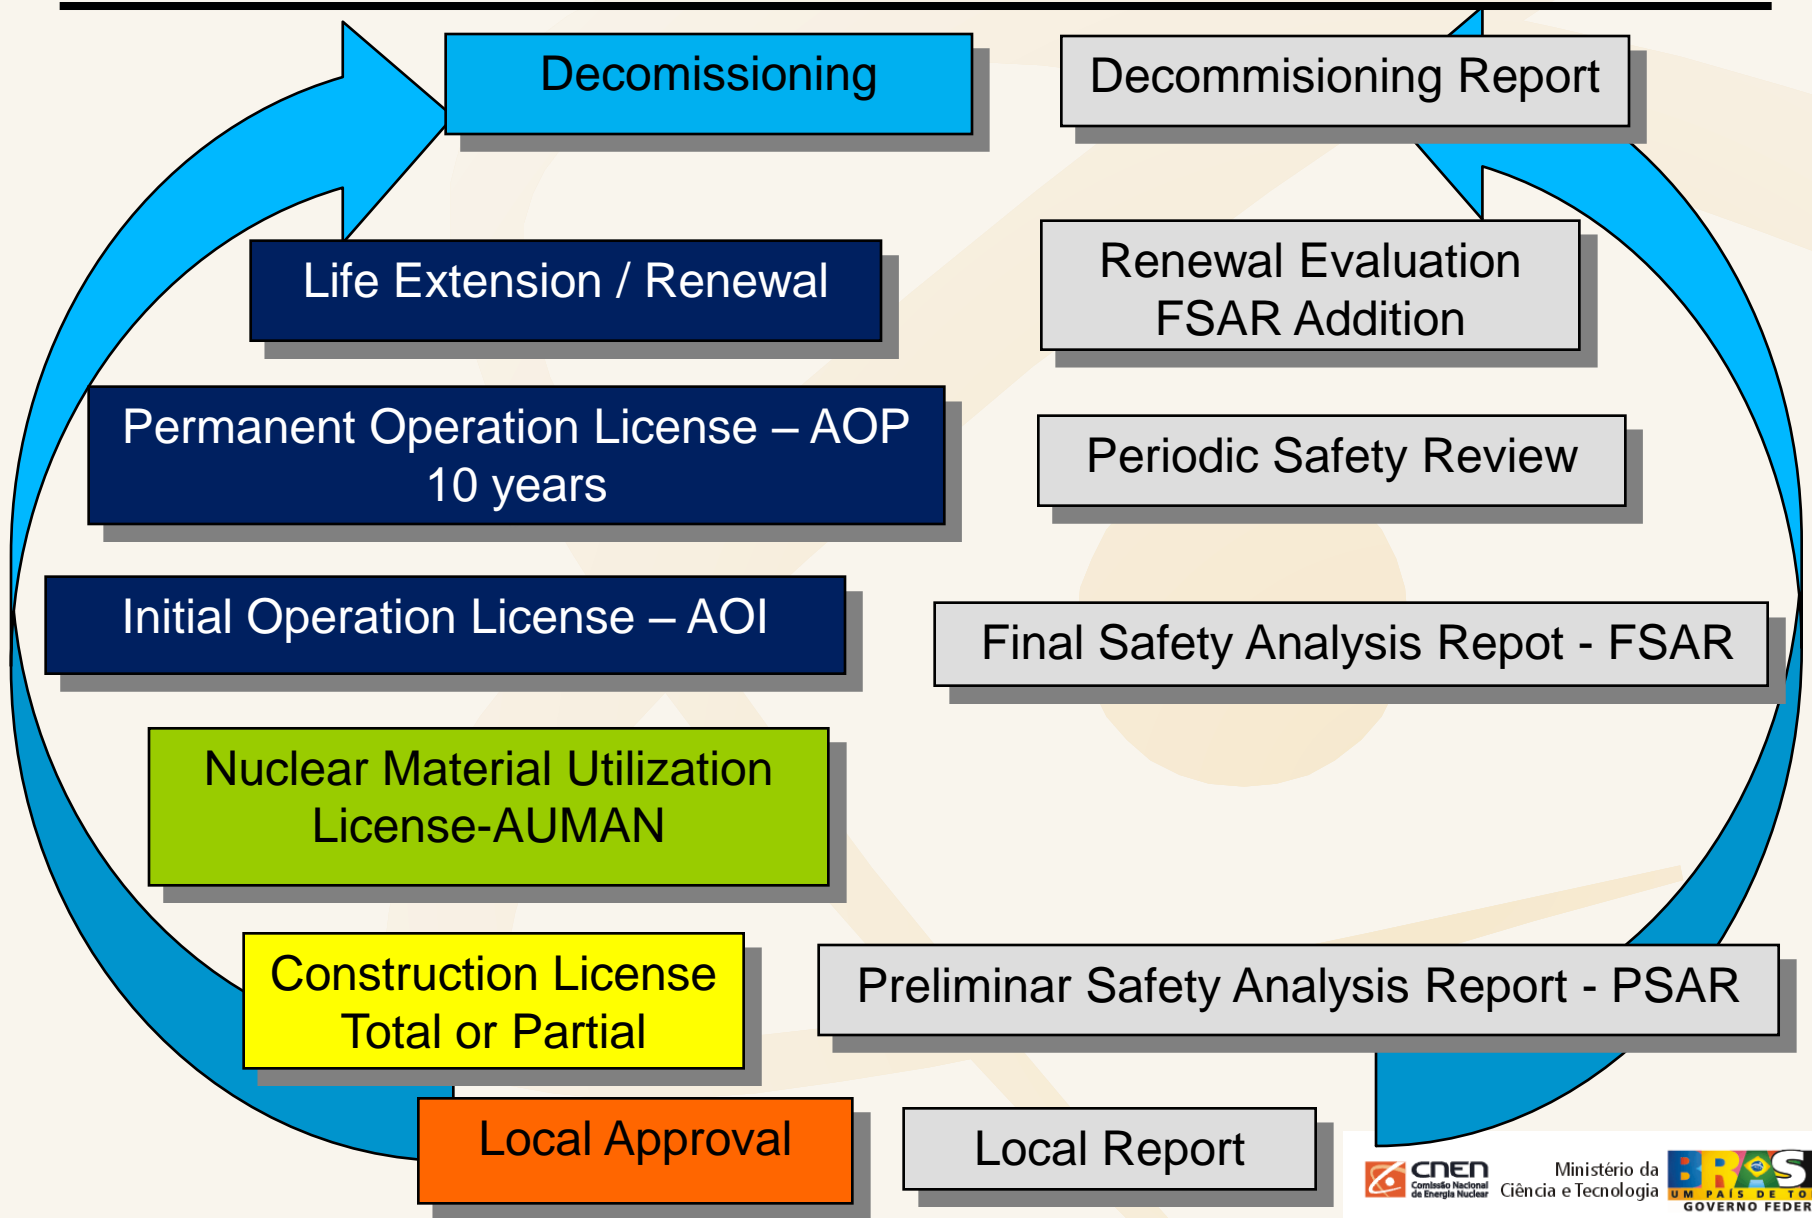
Decomissioning

Decommisioning Report

Life Extension / Renewal

Renewal Evaluation FSAR Addition

Permanent Operation License – AOP 10 years

Periodic Safety Review

Initial Operation License – AOI

Final Safety Analysis Repot - FSAR

Nuclear Material Utilization License-AUMAN

Construction License Total or Partial

Preliminar Safety Analysis Report - PSAR

Local Approval

Local Report

cnen Comissão Nacional de Energia Nuclear

Ministério da Ciência e Tecnologia

BRASIL UM PAÍS DE TO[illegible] GOVERNO FEDER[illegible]